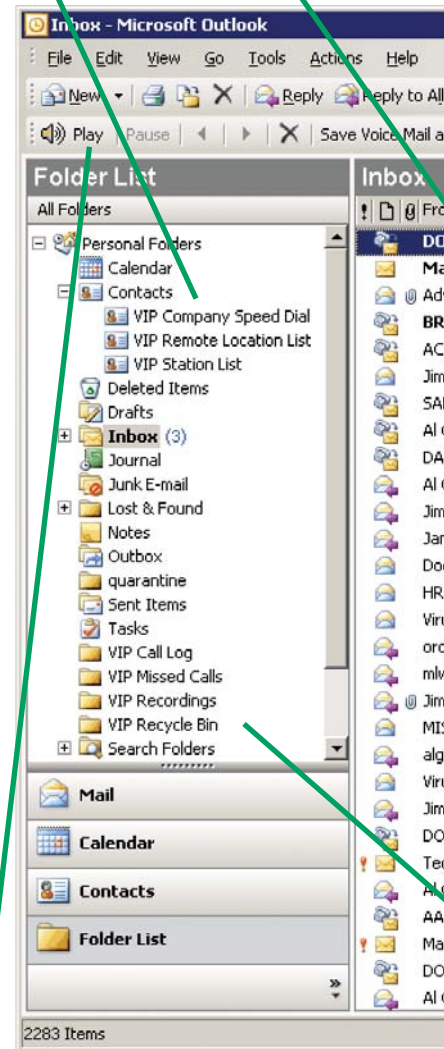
Inbox - Microsoft Outlook

File Edit View Go Tools Actions Help

New | Reply | Reply to All

Play | Pause | | Save Voice Mail a

Folder List

All Folders

Personal Folders
Calendar
Contacts
VIP Company Speed Dial
VIP Remote Location List
VIP Station List
Deleted Items
Drafts
Inbox (3)
Journal
Junk E-mail
Lost & Found
Notes
Outbox
quarantine
Sent Items
Tasks
VIP Call Log
VIP Missed Calls
VIP Recordings
VIP Recycle Bin
Search Folders

Mail
Calendar
Contacts
Folder List

Inbox

Fro

DO
Ma
Adv
BR
AC
Jim
SAI
Al C
DA
Al C
Jim
Jan
Doc
HR
Viru
ord
mlv
Jim
MIS
alg
Viru
Jim
DO
Tec
Al C
AA
Ma
DO
Al C

2283 Items